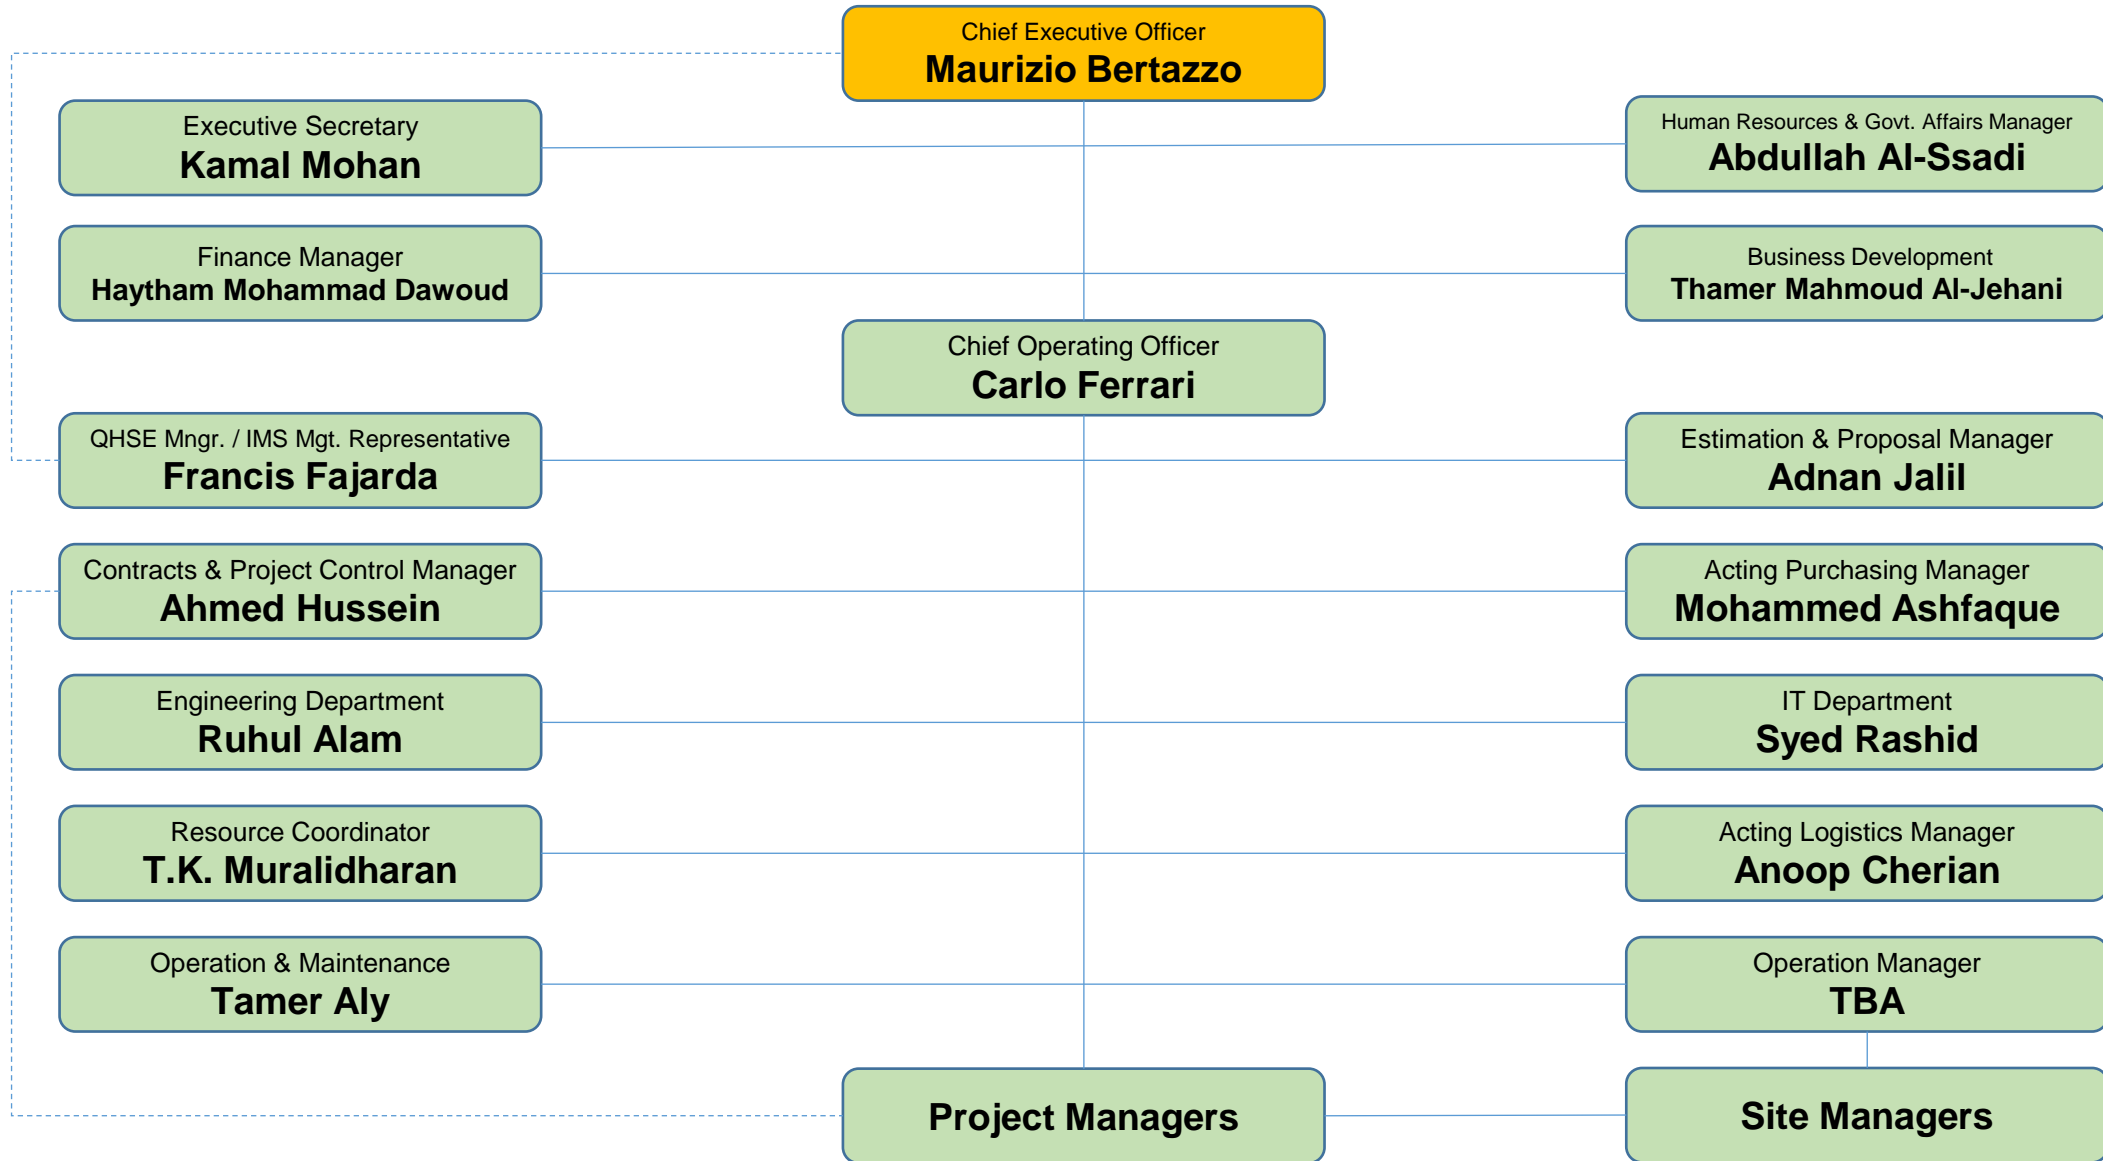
Chief Executive Officer
Maurizio Bertazzo

Executive Secretary
Kamal Mohan

Human Resources & Govt. Affairs Manager
Abdullah Al-Ssadi

Finance Manager
Haytham Mohammad Dawoud

Business Development
Thamer Mahmoud Al-Jehani

Chief Operating Officer
Carlo Ferrari

QHSE Mngr. / IMS Mgt. Representative
Francis Fajarda

Estimation & Proposal Manager
Adnan Jalil

Contracts & Project Control Manager
Ahmed Hussein

Acting Purchasing Manager
Mohammed Ashfaque

Engineering Department
Ruhul Alam

IT Department
Syed Rashid

Resource Coordinator
T.K. Muralidharan

Acting Logistics Manager
Anoop Cherian

Operation & Maintenance
Tamer Aly

Operation Manager
TBA

Project Managers

Site Managers